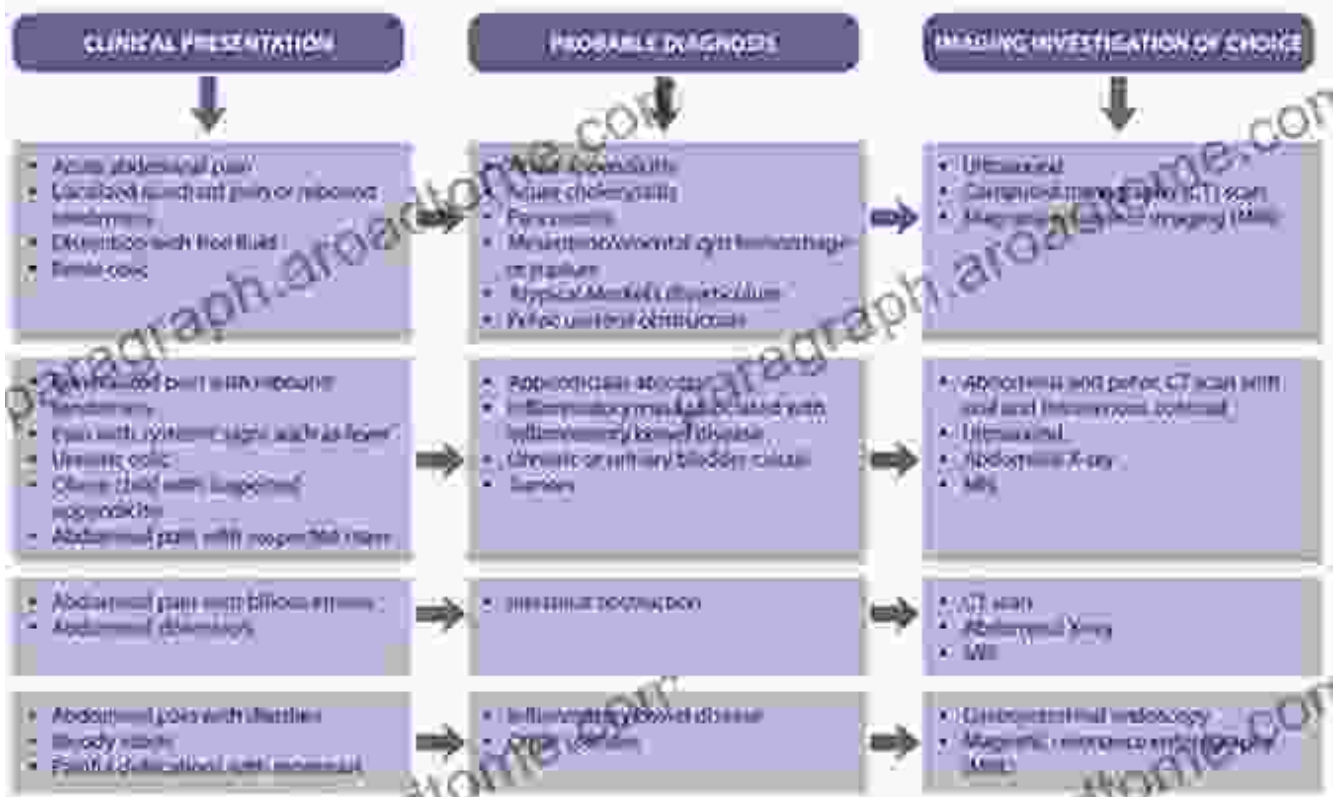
CLINICAL PRESENTATION

PROBABLE DIAGNOSIS

IMAGING INVESTIGATION OF CHOICE

- Acute abdominal pain
- Localized quadrant pain or rebound tenderness
- Distension with free fluid
- Renal colic

- Acute appendicitis
- Acute cholecystitis
- Pancreatitis
- Mesenteric/ovarian cyst hemorrhage or rupture
- Atypical Meckel's diverticulum
- Pelvi-ureteral obstruction

- Ultrasound
- Computed tomography (CT) scan
- Magnetic resonance imaging (MRI)

- Generalized pain with rebound tenderness
- Pain with systemic signs such as fever
- Ureteric colic
- Obese child with suspected appendicitis
- Abdominal pain with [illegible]

- Appendicular abscess
- Inflammatory mass associated with inflammatory bowel disease
- Ureteric or urinary bladder calculi
- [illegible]

- Abdominal and pelvic CT scan with oral and intravenous contrast
- Ultrasound
- Abdominal X-ray
- MRI

- Abdominal pain with bilious emesis
- Abdominal distension

- Intestinal obstruction

- CT scan
- Abdominal X-ray
- MRI

- Abdominal pain with diarrhea
- Bloody stools
- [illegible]

- Inflammatory bowel disease
- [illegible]

- Gastrointestinal endoscopy
- Magnetic resonance enterography (MRE)

paragraph.aroadtome.com